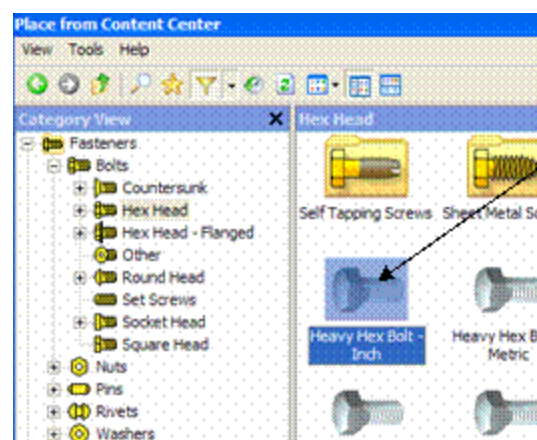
Place from Content Center

View Tools Help

Category View

Fasteners
Bolts
Countersunk
Hex Head
Hex Head - Flanged
Other
Round Head
Set Screws
Socket Head
Square Head
Nuts
Pins
Rivets
Washers

Hex Head

Self Tapping Screws
Sheet Metal Sc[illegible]

Heavy Hex Bolt - Inch
Heavy Hex B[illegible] Metric